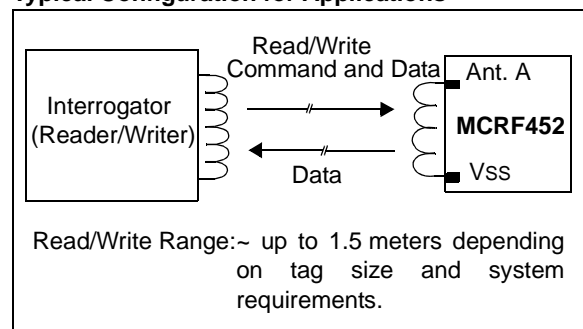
Typical Configuration for Applications

Interrogator (Reader/Writer)

Read/Write Command and Data

Data

Ant. A

MCRF452

Vss

Read/Write Range:~ up to 1.5 meters depending on tag size and system requirements.